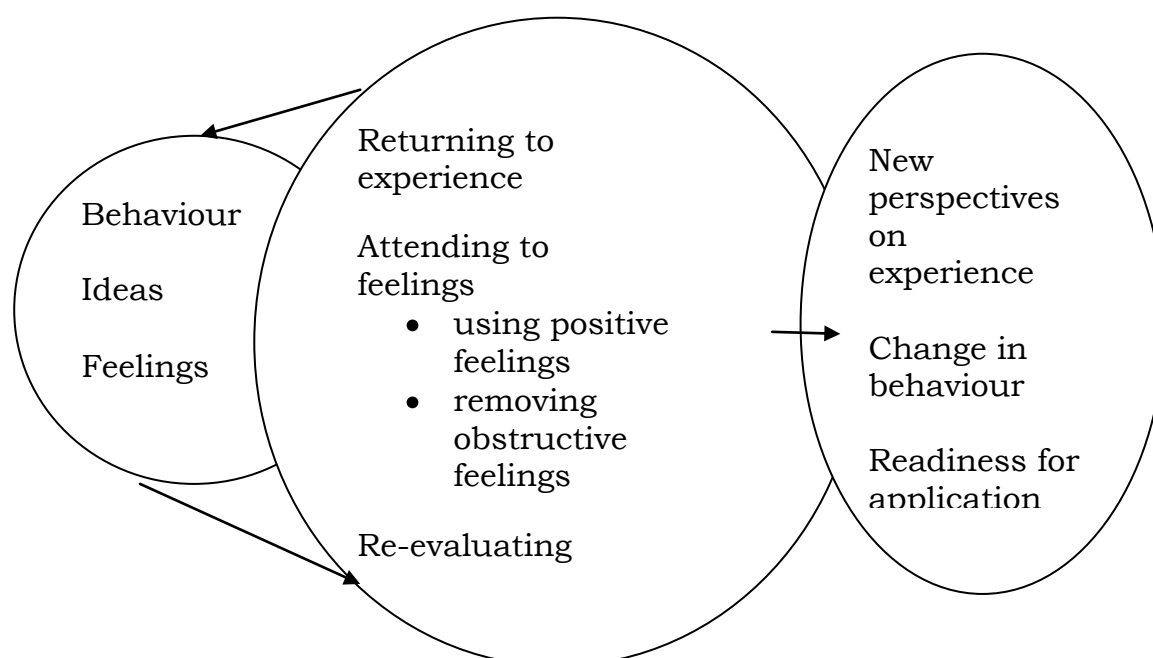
Behaviour

Ideas

Feelings

Returning to experience

Attending to feelings

- using positive feelings
- removing obstructive feelings

Re-evaluating

New perspectives on experience

Change in behaviour

Readiness for application